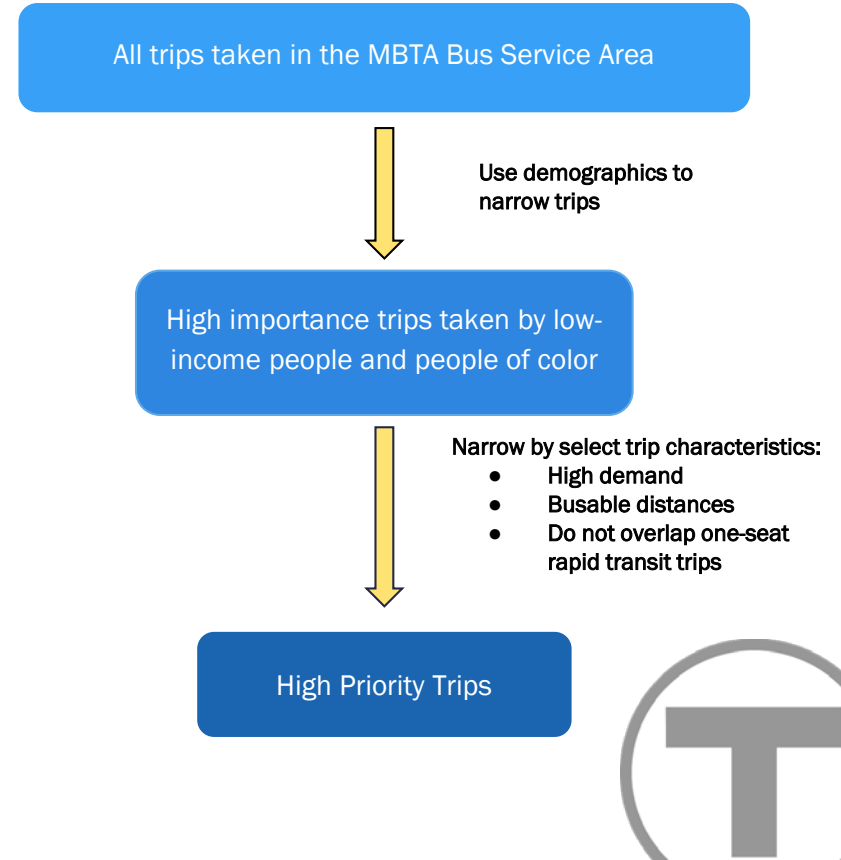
All trips taken in the MBTA Bus Service Area

Use demographics to narrow trips

High importance trips taken by low-income people and people of color

Narrow by select trip characteristics:
- High demand
- Busable distances
- Do not overlap one-seat rapid transit trips

High Priority Trips

T